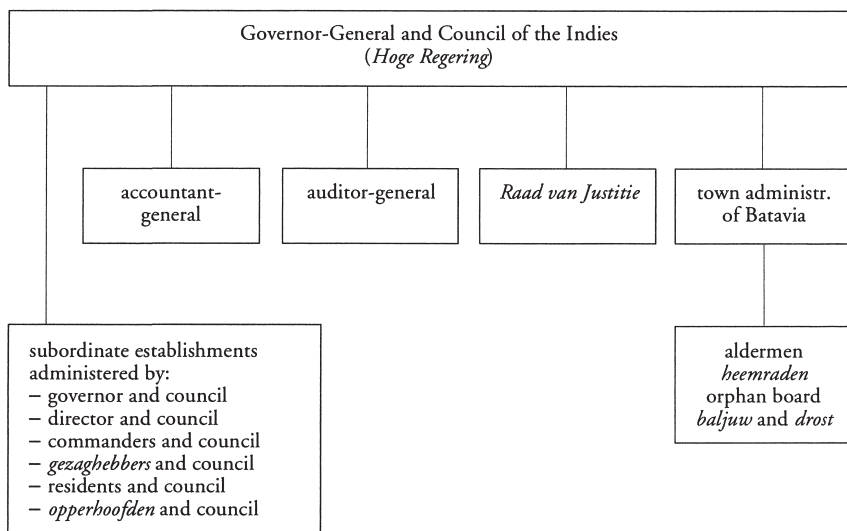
Governor-General and Council of the Indies
(*Hoge Regering*)

accountant-general

auditor-general

*Raad van Justitie*

town administr. of Batavia

subordinate establishments administered by:
– governor and council
– director and council
– commanders and council
– *gezaghebbers* and council
– residents and council
– *opperhoofden* and council

aldermen
*heemraden*
orphan board
*baljuw* and *drost*